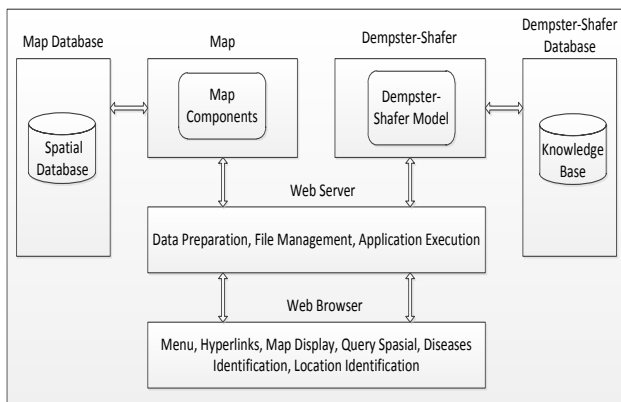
Map Database

Spatial Database

Map

Map Components

Dempster-Shafer

Dempster-Shafer Model

Dempster-Shafer Database

Knowledge Base

Web Server

Data Preparation, File Management, Application Execution

Web Browser

Menu, Hyperlinks, Map Display, Query Spasial, Diseases Identification, Location Identification